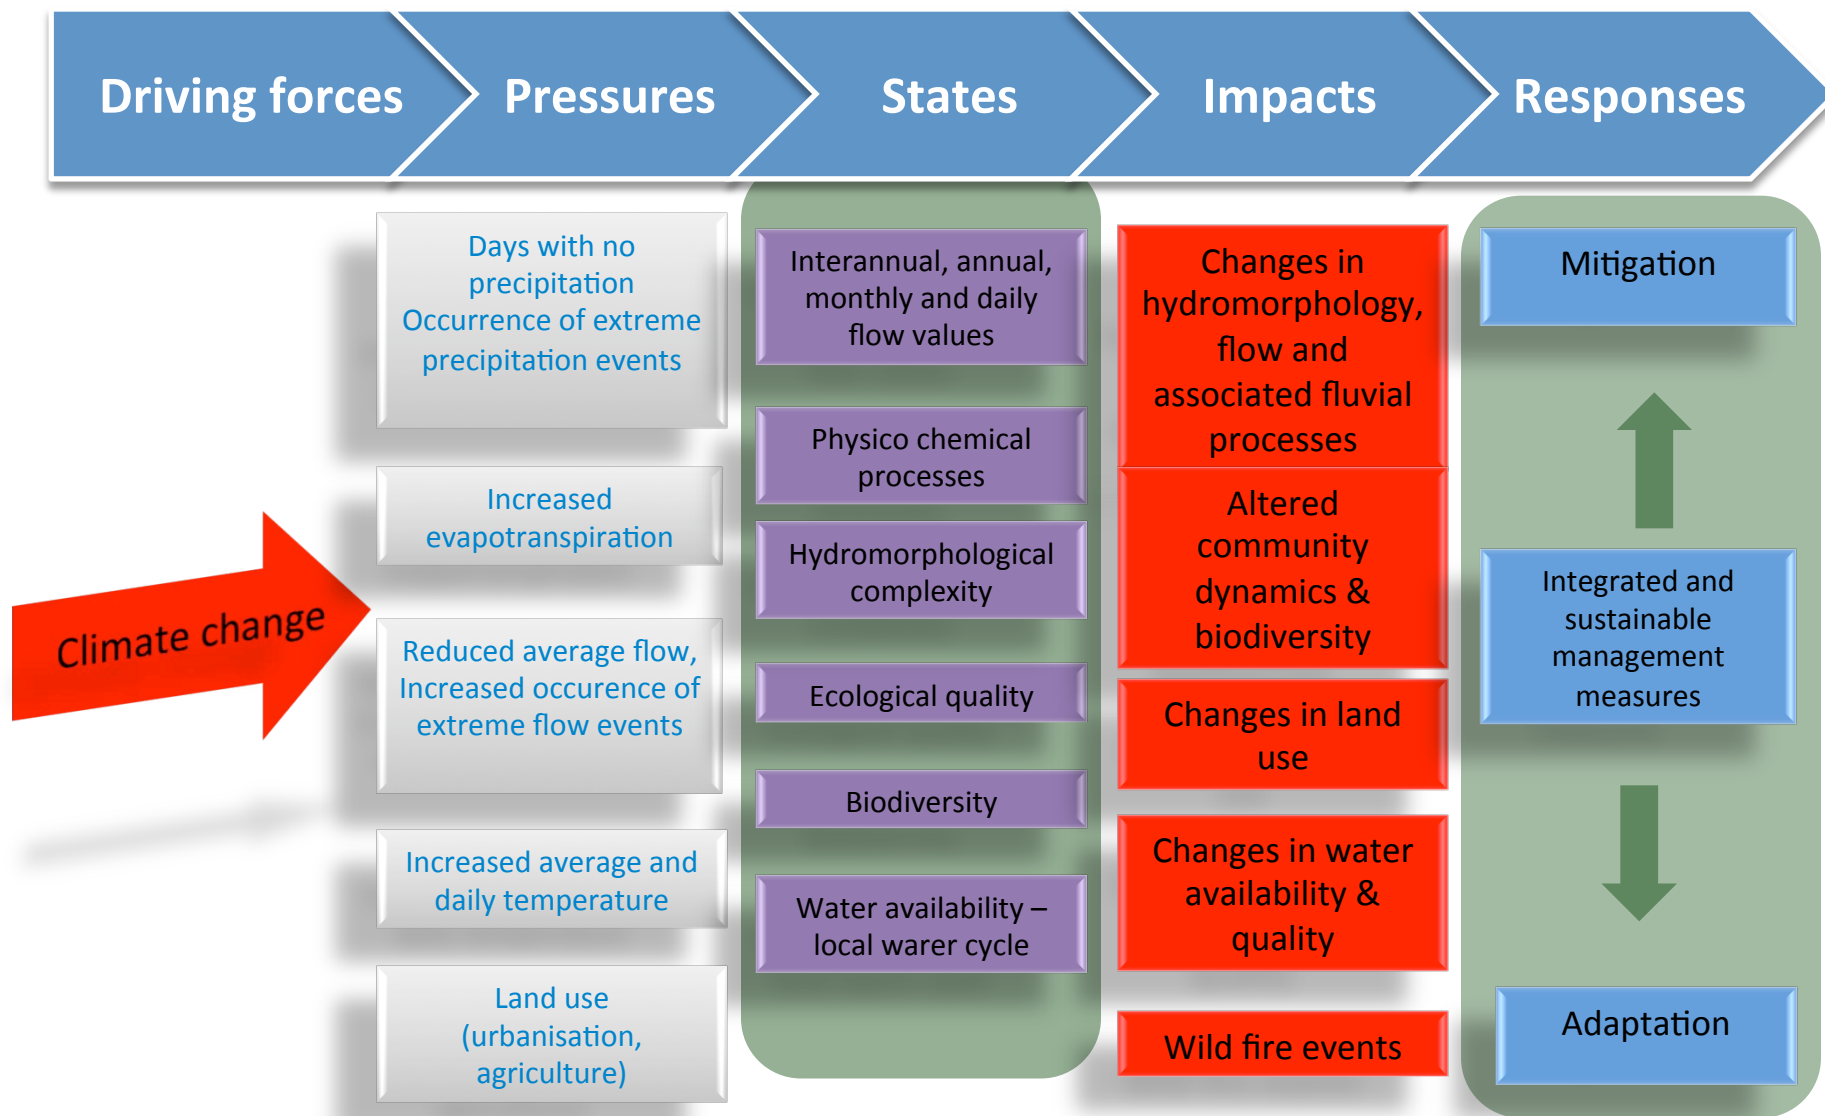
Driving forces

Pressures

States

Impacts

Responses

Climate change

Days with no precipitation
Occurrence of extreme precipitation events

Increased evapotranspiration

Reduced average flow, Increased occurence of extreme flow events

Increased average and daily temperature

Land use (urbanisation, agriculture)

Interannual, annual, monthly and daily flow values

Physico chemical processes

Hydromorphological complexity

Ecological quality

Biodiversity

Water availability – local warer cycle

Changes in hydromorphology, flow and associated fluvial processes

Altered community dynamics & biodiversity

Changes in land use

Changes in water availability & quality

Wild fire events

Mitigation

Integrated and sustainable management measures

Adaptation